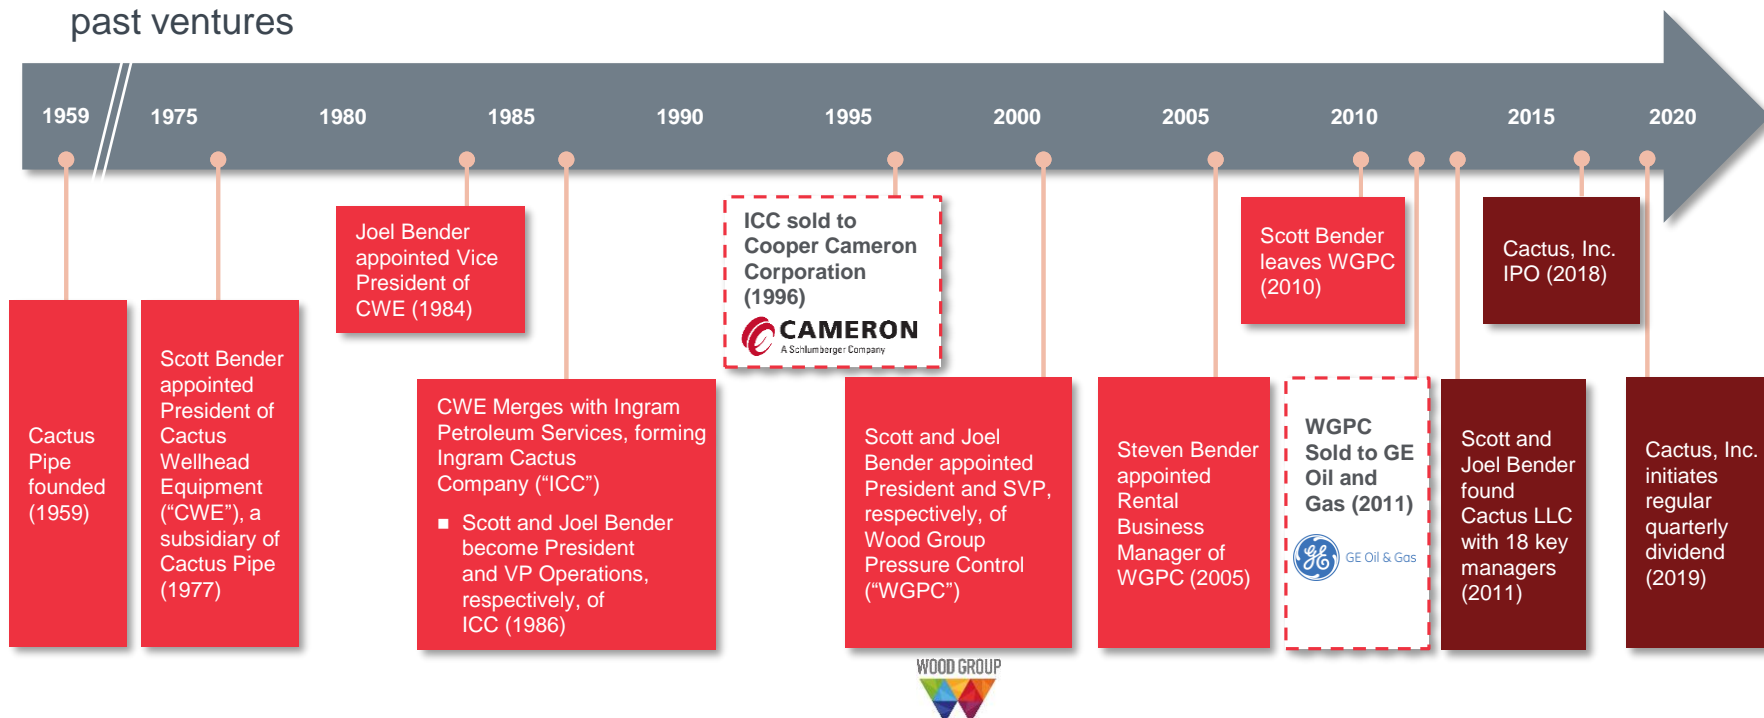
past ventures

1959 1975 1980 1985 1990 1995 2000 2005 2010 2015 2020

Cactus Pipe founded (1959)

Scott Bender appointed President of Cactus Wellhead Equipment ("CWE"), a subsidiary of Cactus Pipe (1977)

Joel Bender appointed Vice President of CWE (1984)

CWE Merges with Ingram Petroleum Services, forming Ingram Cactus Company ("ICC")

- Scott and Joel Bender become President and VP Operations, respectively, of ICC (1986)

ICC sold to Cooper Cameron Corporation (1996)

CAMERON
A Schlumberger Company

Scott and Joel Bender appointed President and SVP, respectively, of Wood Group Pressure Control ("WGPC")

WOOD GROUP

Steven Bender appointed Rental Business Manager of WGPC (2005)

Scott Bender leaves WGPC (2010)

WGPC Sold to GE Oil and Gas (2011)

GE Oil & Gas

Scott and Joel Bender found Cactus LLC with 18 key managers (2011)

Cactus, Inc. IPO (2018)

Cactus, Inc. initiates regular quarterly dividend (2019)